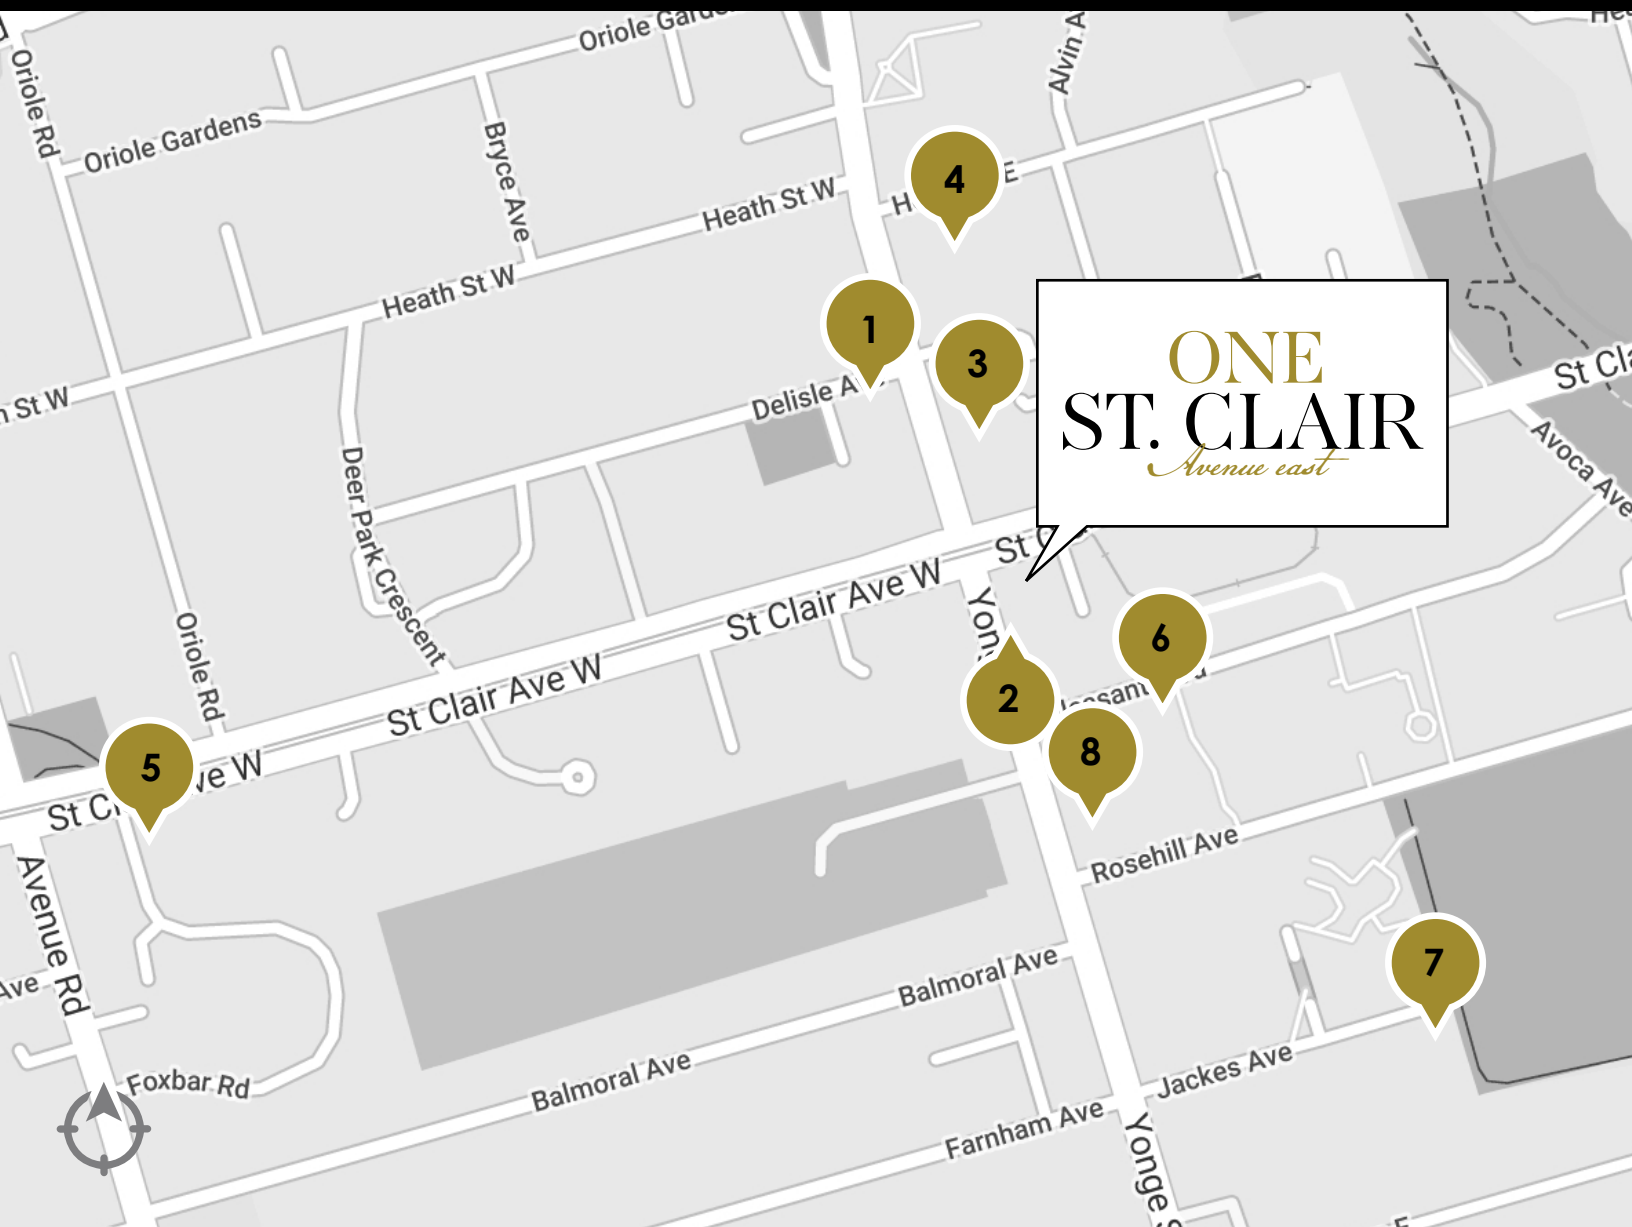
Oriole Rd
Oriole Gard
Oriole Gardens
Bryce Ave
Alvin A
He
4
H E
Heath St W
Heath St W
St W
1
3
Delisle A
ONE
ST. CLAIR
Avenue east
St Cla
Avoca Ave
Deer Park Crescent
Oriole Rd
St Clair Ave W
St C
St Clair Ave W
Yon
6
2
8
5
St C ve W
Avenue Rd
Rosehill Ave
7
Ave
Balmoral Ave
Balmoral Ave
Foxbar Rd
Jackes Ave
Farnham Ave
Yonge S